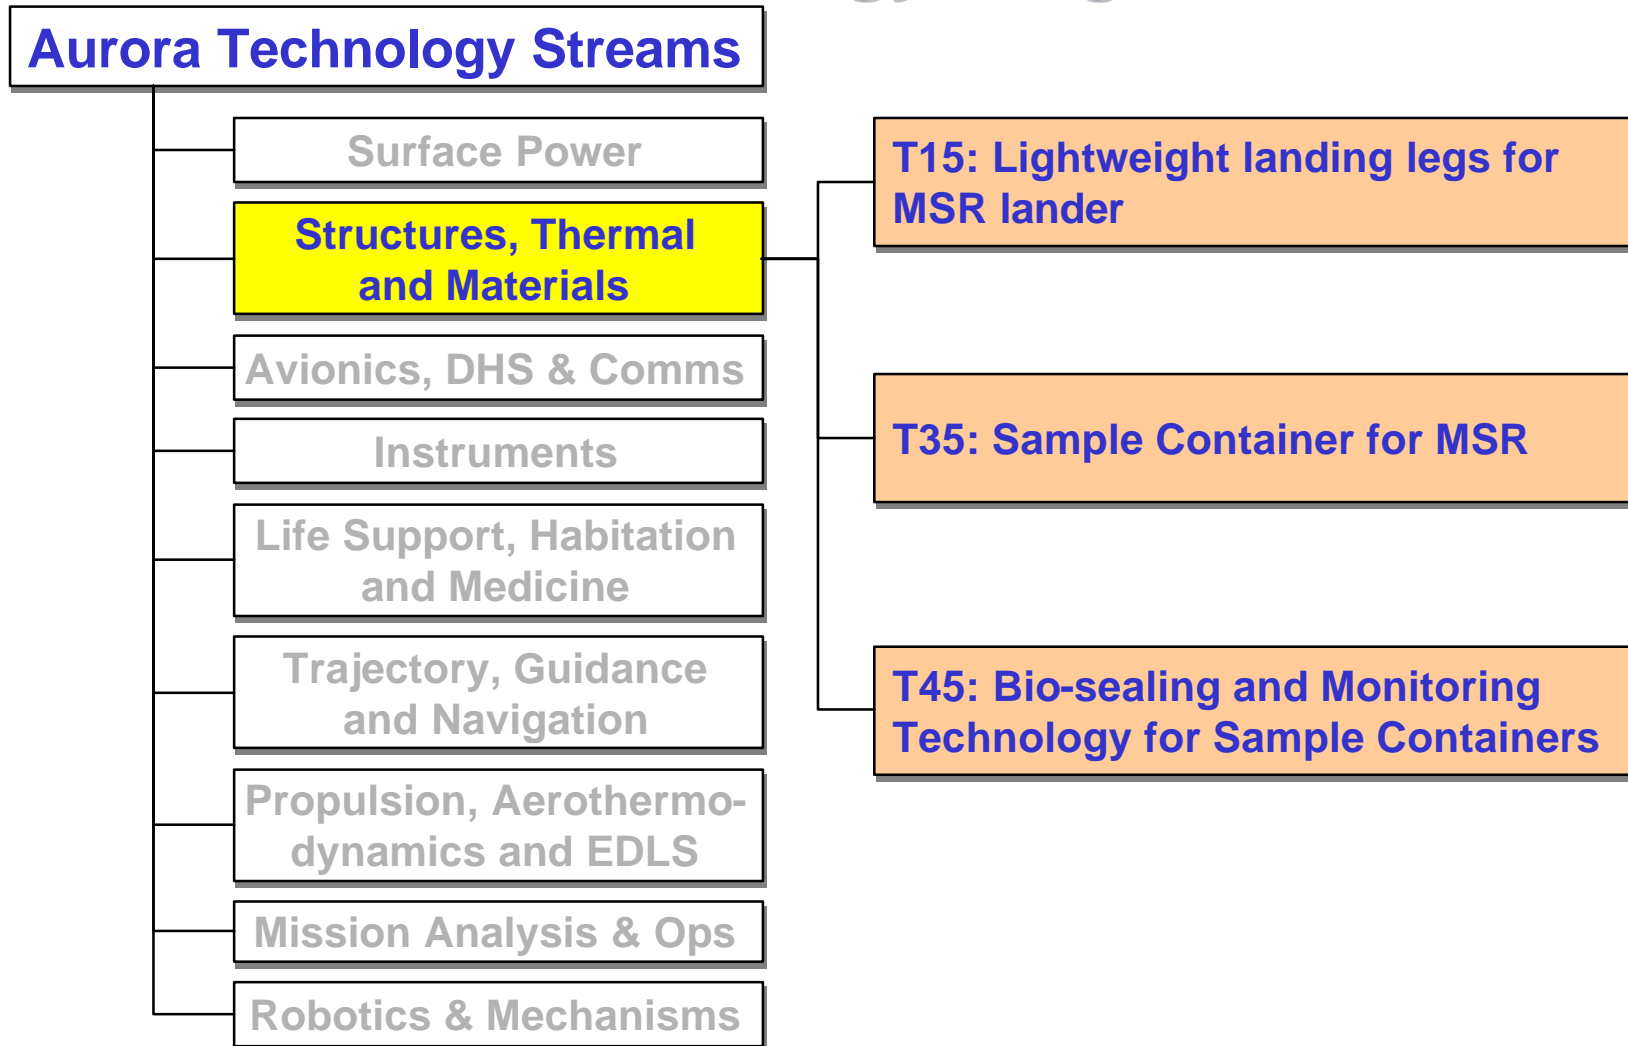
Aurora Technology Streams

Surface Power

Structures, Thermal and Materials

Avionics, DHS & Comms

Instruments

Life Support, Habitation and Medicine

Trajectory, Guidance and Navigation

Propulsion, Aerothermodynamics and EDLS

Mission Analysis & Ops

Robotics & Mechanisms

T15: Lightweight landing legs for MSR lander

T35: Sample Container for MSR

T45: Bio-sealing and Monitoring Technology for Sample Containers